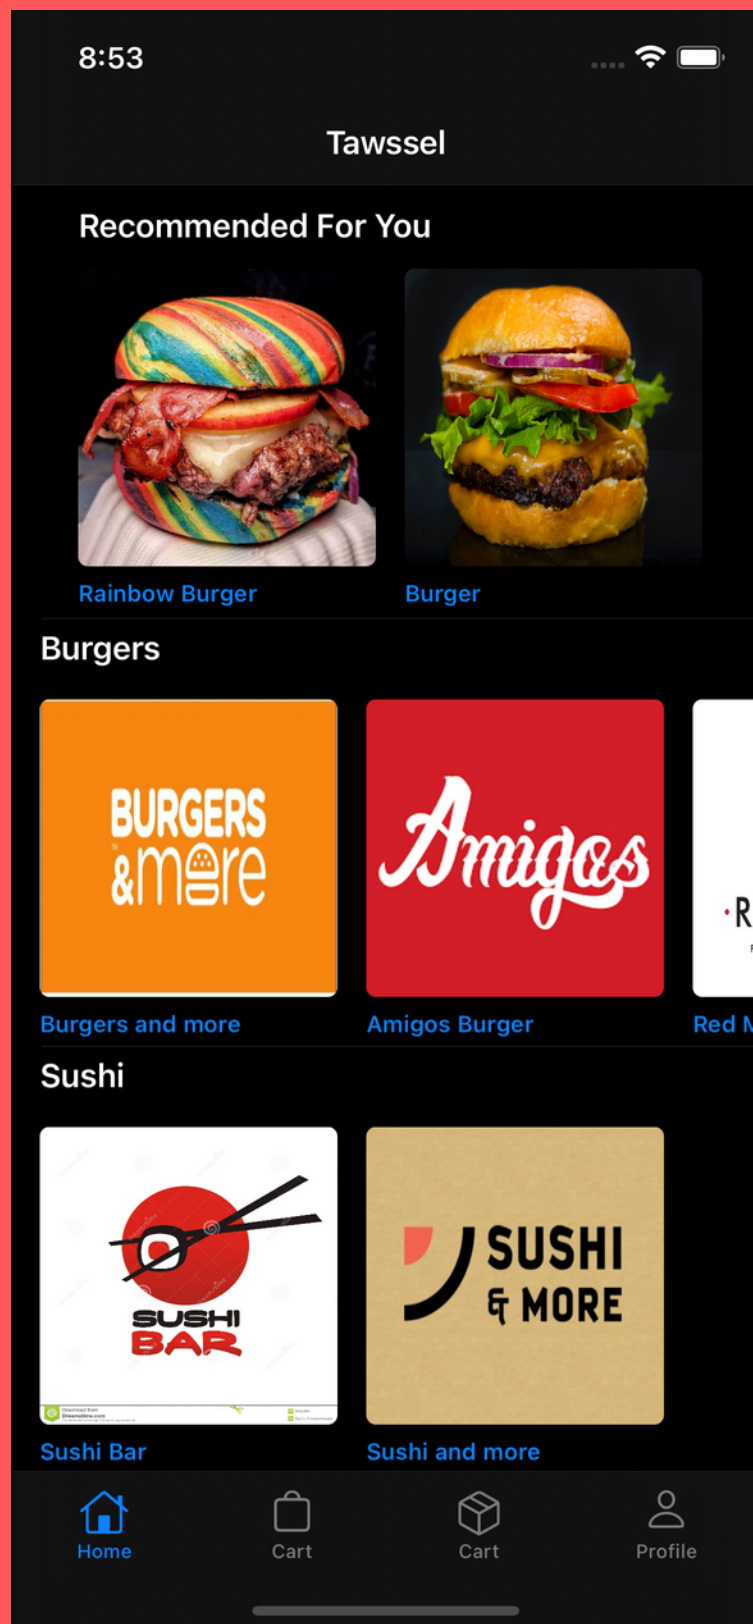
8:53

Tawssel

Recommended For You

Rainbow Burger

Burger

Burgers

BURGERS &more

Amigos

·R

Burgers and more

Amigos Burger

Red M

Sushi

SUSHI BAR

SUSHI & MORE

Sushi Bar

Sushi and more

Home

Cart

Cart

Profile